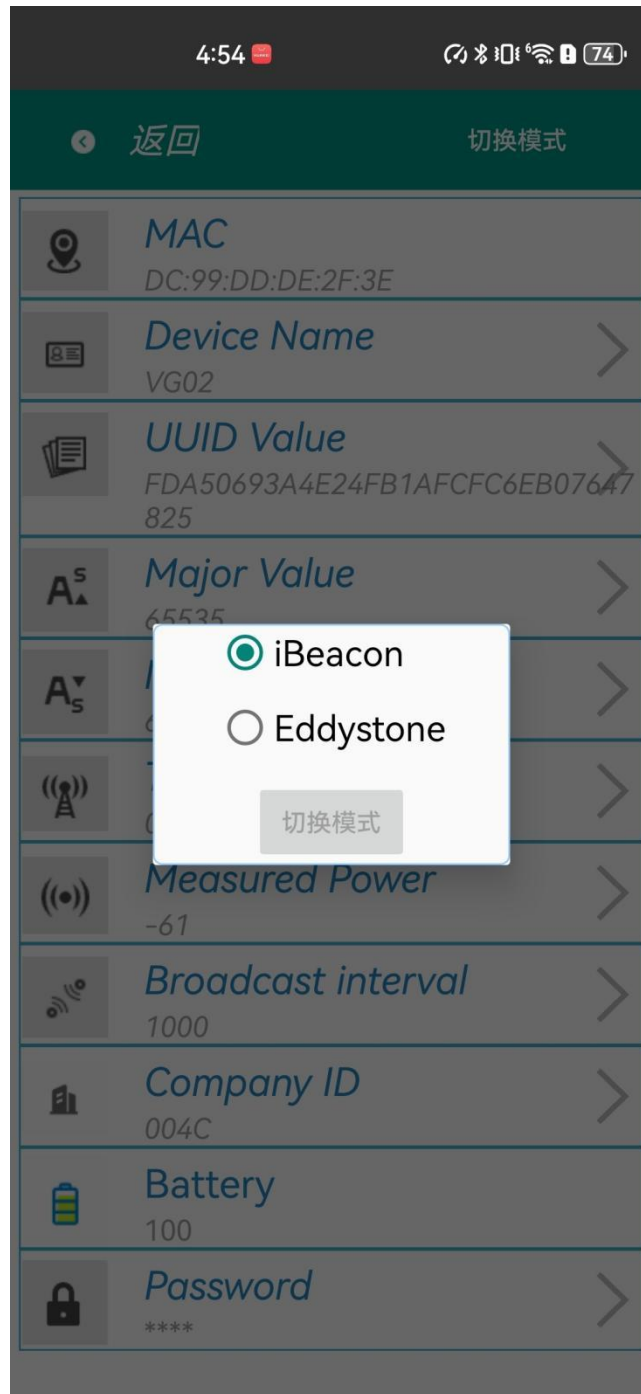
4:54 74

返回

切换模式

MAC
DC:99:DD:DE:2F:3E

Device Name
VG02

UUID Value
FDA50693A4E24FB1AFCFC6EB07647825

Major Value
65535

iBeacon

Eddystone

切换模式

Measured Power
-61

Broadcast interval
1000

Company ID
004C

Battery
100

Password
****